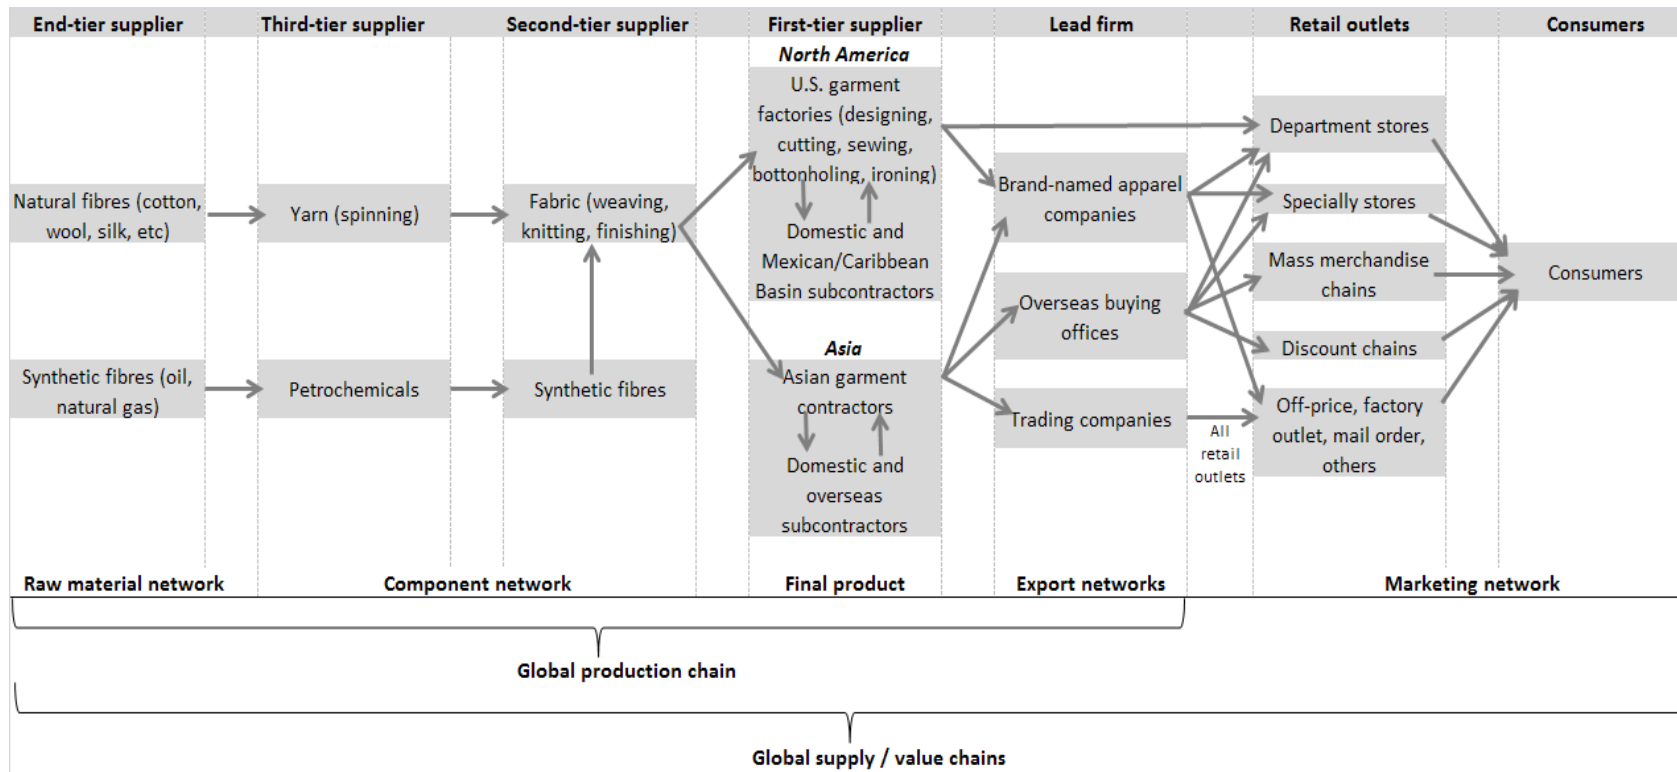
End-tier supplier

Third-tier supplier

Second-tier supplier

First-tier supplier

Lead firm

Retail outlets

Consumers

Natural fibres (cotton, wool, silk, etc)

Yarn (spinning)

Fabric (weaving, knitting, finishing)

North America

U.S. garment factories (designing, cutting, sewing, bottonholing, ironing)

Domestic and Mexican/Caribbean Basin subcontractors

Brand-named apparel companies

Department stores

Specially stores

Mass merchandise chains

Consumers

Synthetic fibres (oil, natural gas)

Petrochemicals

Synthetic fibres

Asia

Asian garment contractors

Domestic and overseas subcontractors

Overseas buying offices

Trading companies

All retail outlets

Discount chains

Off-price, factory outlet, mail order, others

Raw material network

Component network

Final product

Export networks

Marketing network

Global production chain

Global supply / value chains